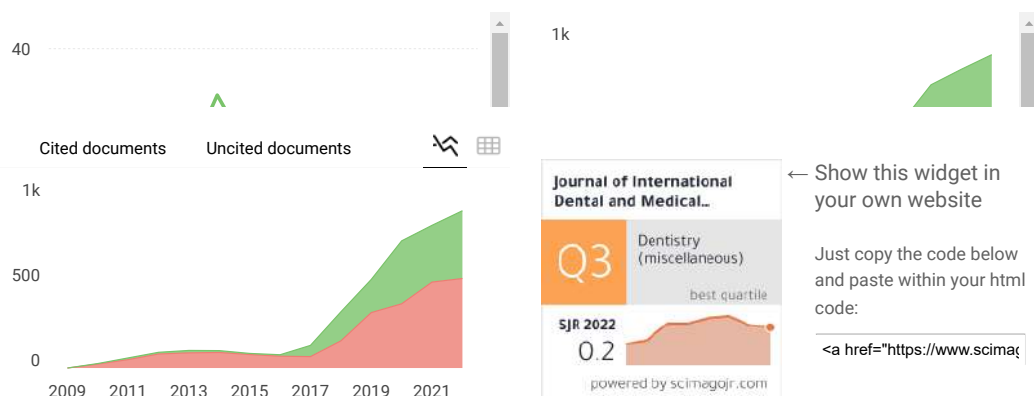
40

1k

Cited documents

Uncited documents

1k

500

0

2009 2011 2013 2015 2017 2019 2021

Journal of International Dental and Medical...

Q3

Dentistry (miscellaneous)

best quartile

SJR 2022

0.2

powered by scimagojr.com

← Show this widget in your own website

Just copy the code below and paste within your html code:

<a href="https://www.scimag